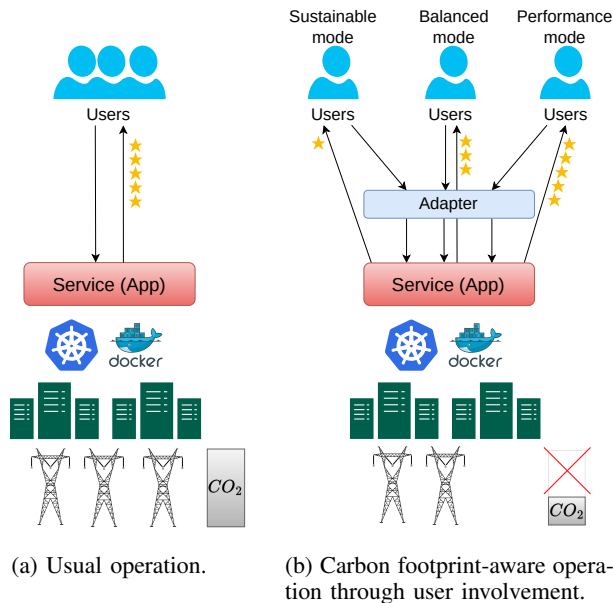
Users

Service (App)

docker

$CO_2$

(a) Usual operation.

Sustainable mode

Balanced mode

Performance mode

Users

Users

Users

Adapter

Service (App)

docker

$CO_2$

(b) Carbon footprint-aware operation through user involvement.